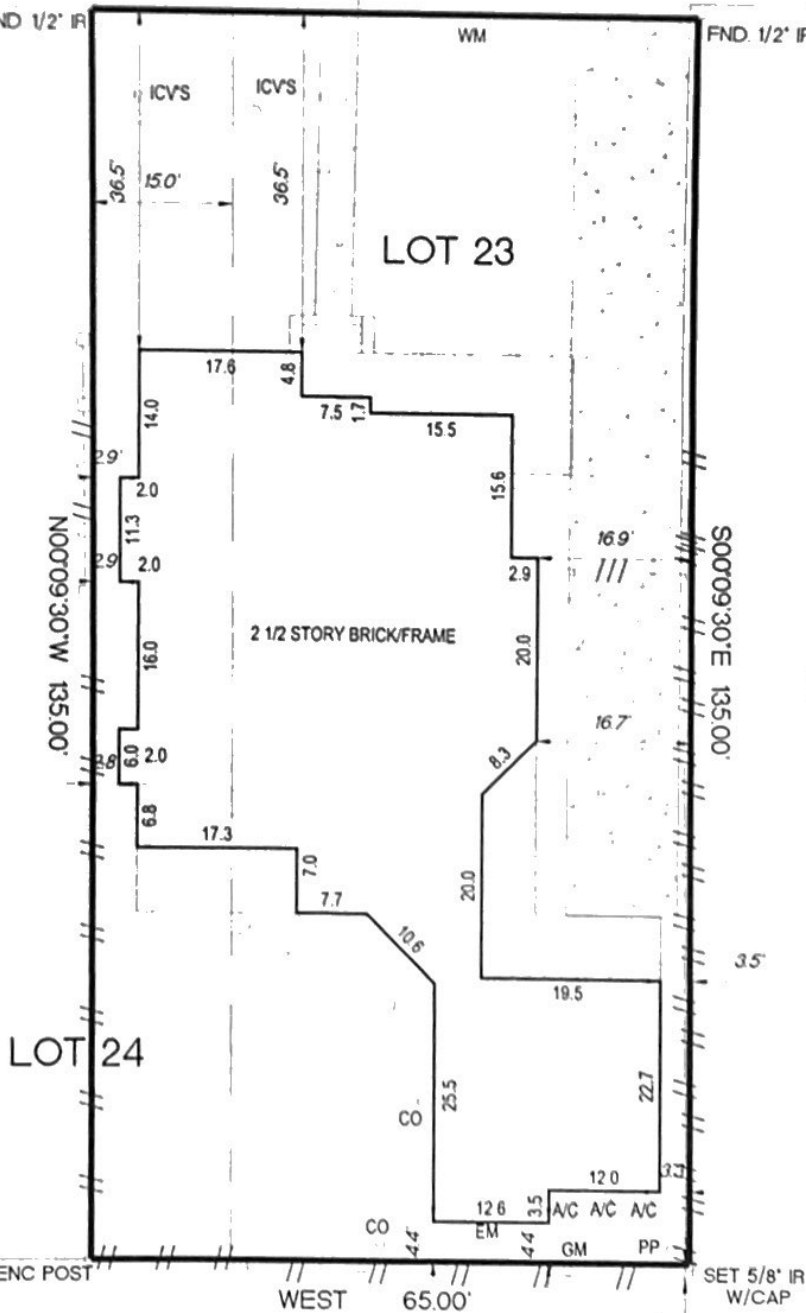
ND. 1/2" IR
FND. 1/2" IR
WM
ICV'S
ICV'S
36.5'
15.0'
36.5'
LOT 23
17.6
4.8
14.0
7.5
1.7
15.5
2.9'
2.0
11.3
15.6
N00°09'30"W 135.00'
2.9
2.0
16.9'
2.9
S00°09'30"E 135.00'
2 1/2 STORY BRICK/FRAME
16.0
20.0
16.7'
2.8
6.0
2.0
8.3
6.8
17.3
7.0
20.0
7.7
10.6
3.5'
19.5
LOT 24
25.5
22.7
CO
12.0
3.3
12.6
3.5
A/C
A/C
A/C
CO
4.4'
EM
4.4'
GM
PP
ENC POST
WEST
65.00'
SET 5/8" IR W/CAP